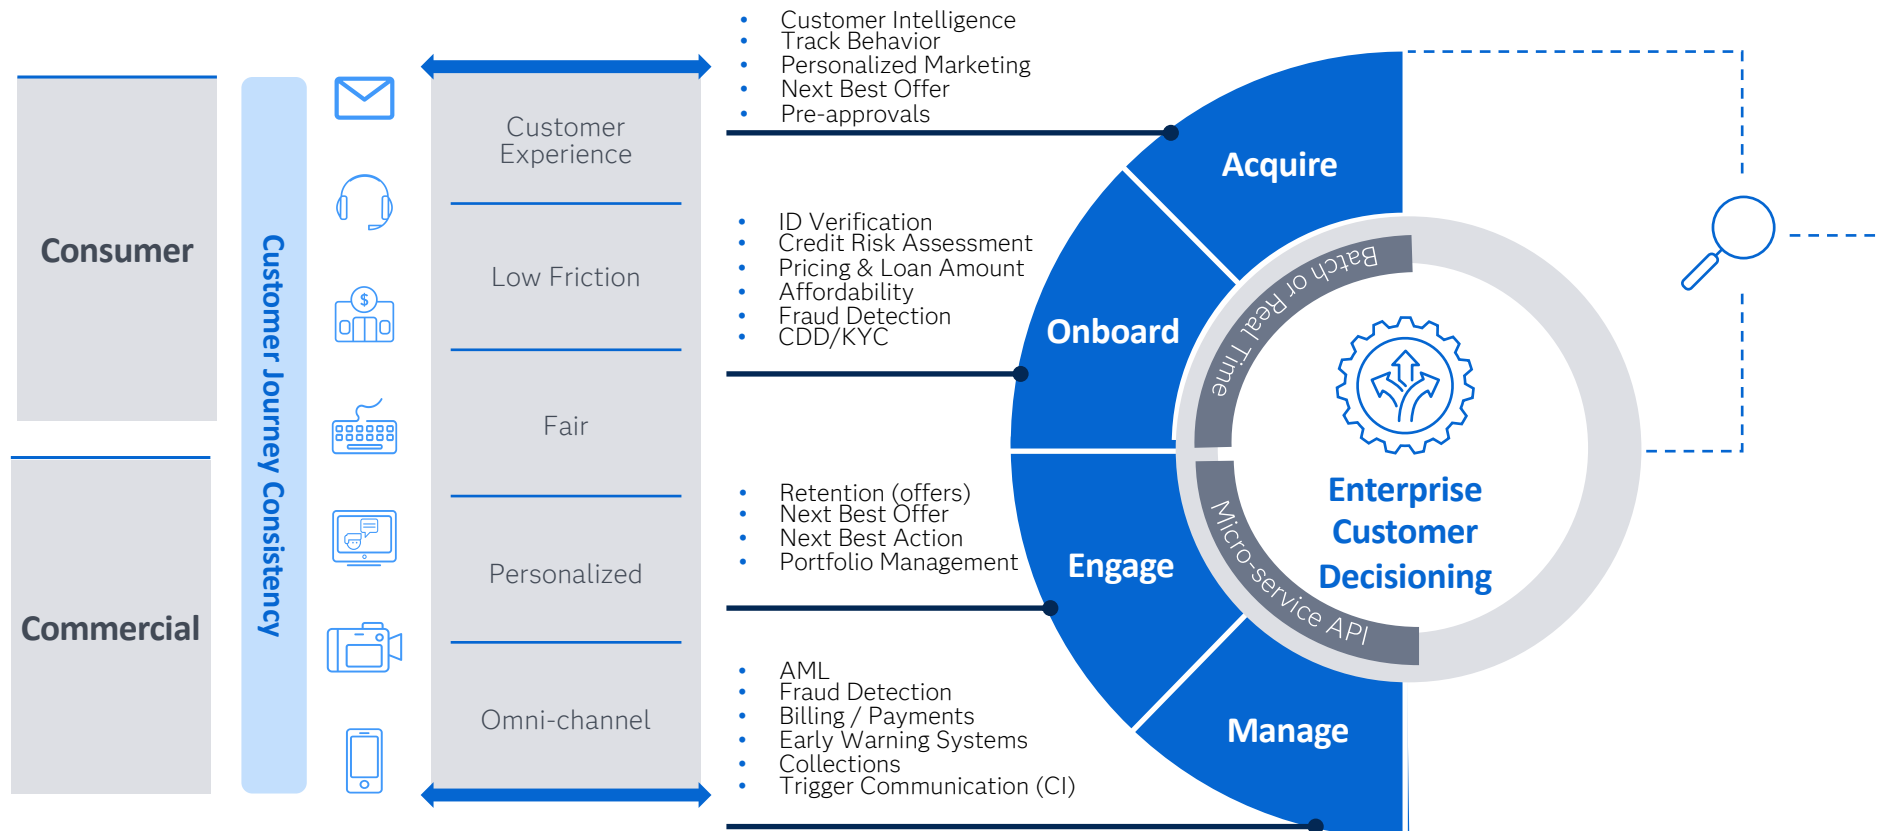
Consumer

Commercial

Customer Journey Consistency

Customer Experience

Low Friction

Fair

Personalized

Omni-channel

- Customer Intelligence
- Track Behavior
- Personalized Marketing
- Next Best Offer
- Pre-approvals

- ID Verification
- Credit Risk Assessment
- Pricing & Loan Amount
- Affordability
- Fraud Detection
- CDD/KYC

- Retention (offers)
- Next Best Offer
- Next Best Action
- Portfolio Management

- AML
- Fraud Detection
- Billing / Payments
- Early Warning Systems
- Collections
- Trigger Communication (CI)

Acquire

Onboard

Engage

Manage

Batch or Real Time

Micro-service API

Enterprise Customer Decisioning